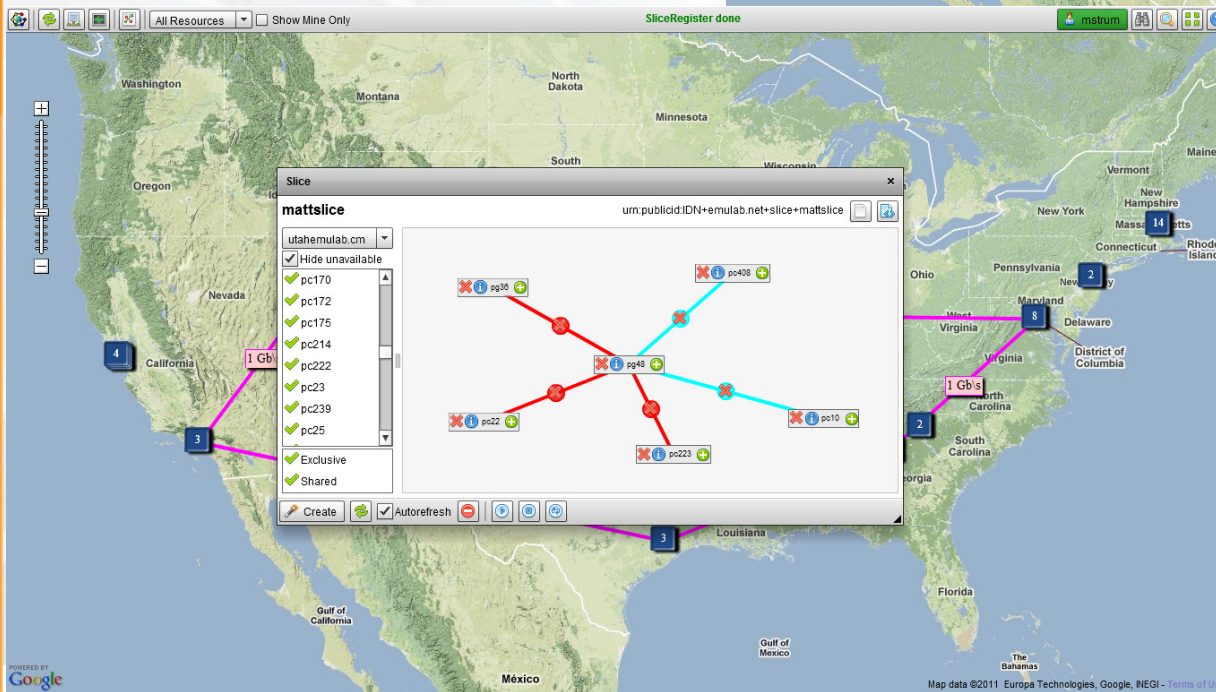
All Resources
Show Mine Only
SliceRegister done
mstrum

Washington
Montana
North Dakota
Minnesota
South
Wisconsin
Oregon
Vermont
New Hampshire
Maine
New York
Massachusetts
14
Connecticut
Rhode Island
Pennsylvania
2
New Jersey
Ohio
Nevada
Maryland
8
Delaware
West Virginia
Virginia
District of Columbia
4
California
1 Gb\s
1 Gb\s
North Carolina
3
2
South Carolina
Georgia
3
Louisiana
Florida
Gulf of California
Gulf of Mexico
The Bahamas
México

Slice
mattslice
urn:publicid:IDN+emulab.net+slice+mattslice
utahemulab.cm
Hide unavailable
pc170
pc172
pc175
pc214
pc222
pc23
pc239
pc25
Exclusive
Shared
pg36
pc408
pg48
pc22
pc10
pc223
Create
Autorefresh

POWERED BY Google
Map data ©2011 Europa Technologies, Google, INEGI - Terms of U